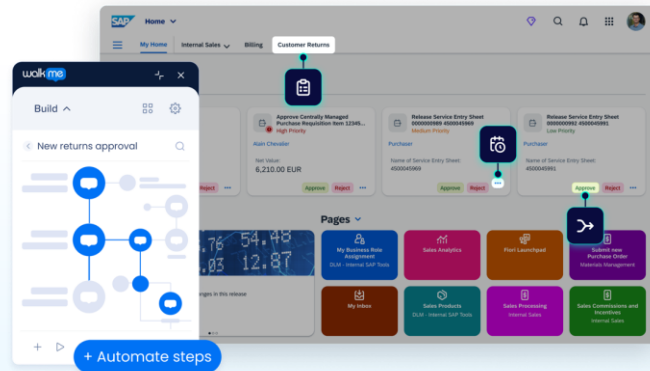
SAP Home

My Home Internal Sales Billing Customer Returns

walkme

Build

New returns approval

Approve Centrally Managed Purchase Requisition Item 12345...
High Priority

Alain Chevalier

Net Value
6,210.00 EUR

Approve Reject

Release Service Entry Sheet
0000000989 4500045969
Medium Priority

Purchaser

Name of Service Entry Sheet:
4500045969

Approve Reject

Release Service Entry Sheet
0000000991 4500045991
Low Priority

Purchaser

Name of Service Entry Sheet:
4500045991

Approve Reject

Reject

Pages

54.48
.03 12.87

nges in this release

My Business Role Assignment
DLM - Internal SAP Tools

Sales Analytics

Fiori Launchpad

Submit new Purchase Order
Materials Management

My Inbox

Sales Products
DLM - Internal SAP Tools

Sales Processing
Internal Sales

Sales Commissions and Incentives
Internal Sales

+ Automate steps